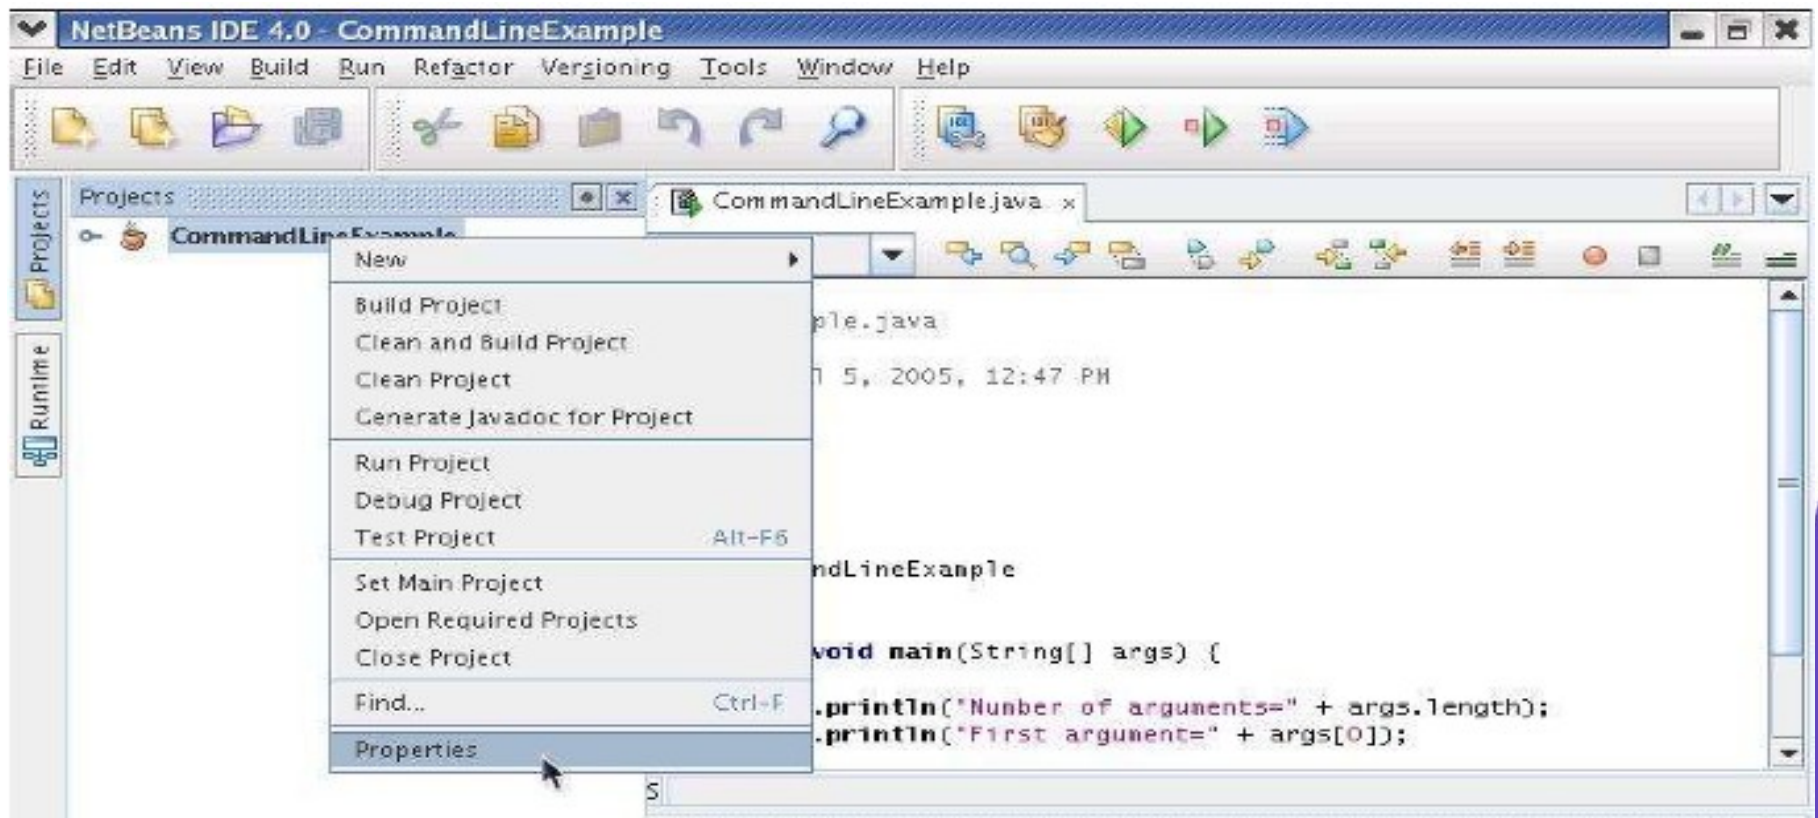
NetBeans IDE 4.0 - CommandLineExample

File Edit View Build Run Refactor Versioning Tools Window Help

Projects

Projects

Runtime

CommandLineExample

CommandLineExample.java ×

New
Build Project
Clean and Build Project
Clean Project
Generate Javadoc for Project
Run Project
Debug Project
Test Project Alt-F6
Set Main Project
Open Required Projects
Close Project
Find... Ctrl-F
Properties

ple.java

1 5, 2005, 12:47 PM

ndLineExample

void main(String[] args) {

.println("Number of arguments=" + args.length);
.println("First argument=" + args[0]);

S